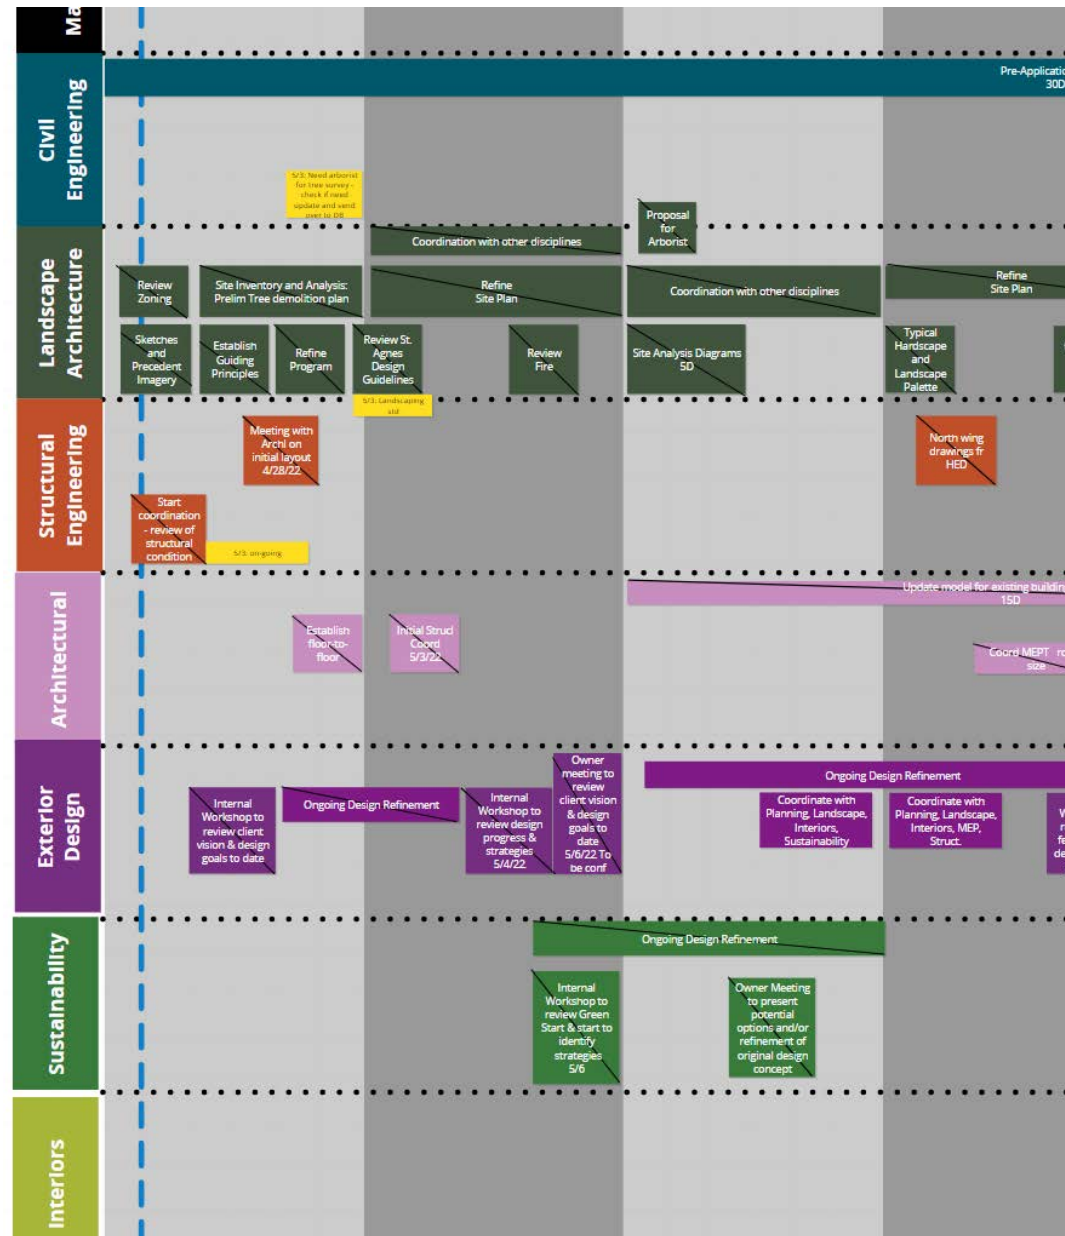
Ma

Civil Engineering

Pre-Applicatio 30D

5/3: Need arborist for tree survey - check if need update and send over to DB

Landscape Architecture

Coordination with other disciplines

Proposal for Arborist

Review Zoning

Site Inventory and Analysis: Prelim Tree demolition plan

Refine Site Plan

Coordination with other disciplines

Refine Site Plan

Sketches and Precedent Imagery

Establish Guiding Principles

Refine Program

Review St. Agnes Design Guidelines

Review Fire

Site Analysis Diagrams 5D

Typical Hardscape and Landscape Palette

5/3: Landscaping std

Structural Engineering

Meeting with Archi on initial layout 4/28/22

North wing drawings fr HED

Start coordination - review of structural condition

5/3: on-going

Architectural

Update model for existing building 15D

Establish floor-to-floor

Initial Strud Coord 5/3/22

Coord MEPT r size

Exterior Design

Owner meeting to review client vision & design goals to date 5/6/22 To be conf

Ongoing Design Refinement

Internal Workshop to review client vision & design goals to date

Ongoing Design Refinement

Internal Workshop to review design progress & strategies 5/4/22

Coordinate with Planning, Landscape, Interiors, Sustainability

Coordinate with Planning, Landscape, Interiors, MEP, Struct.

Sustainability

Ongoing Design Refinement

Internal Workshop to review Green Start & start to identify strategies 5/6

Owner Meeting to present potential options and/or refinement of original design concept

Interiors